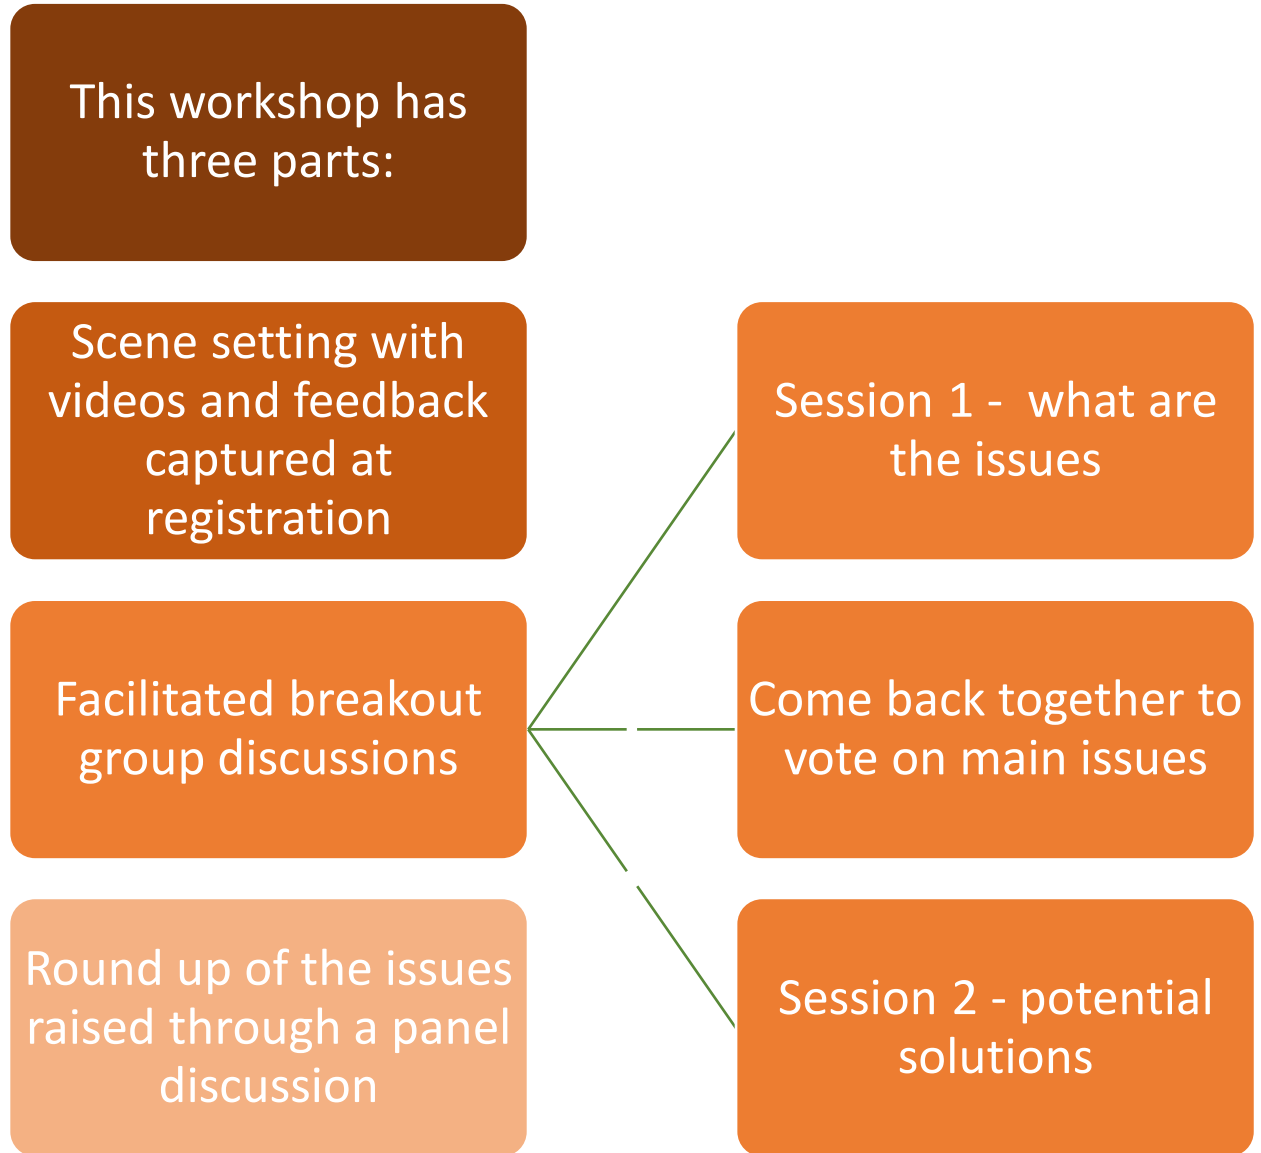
This workshop has three parts:

Scene setting with videos and feedback captured at registration

Facilitated breakout group discussions

Round up of the issues raised through a panel discussion

Session 1 - what are the issues

Come back together to vote on main issues

Session 2 - potential solutions